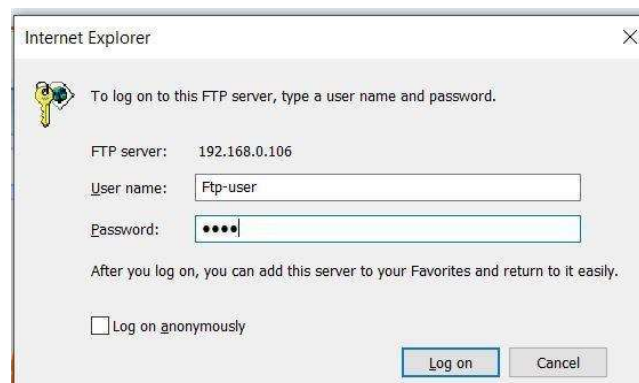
Internet Explorer

×

To log on to this FTP server, type a user name and password.

FTP server: 192.168.0.106

User name: Ftp-user

Password: ••••

After you log on, you can add this server to your Favorites and return to it easily.

Log on anonymously

Log on

Cancel